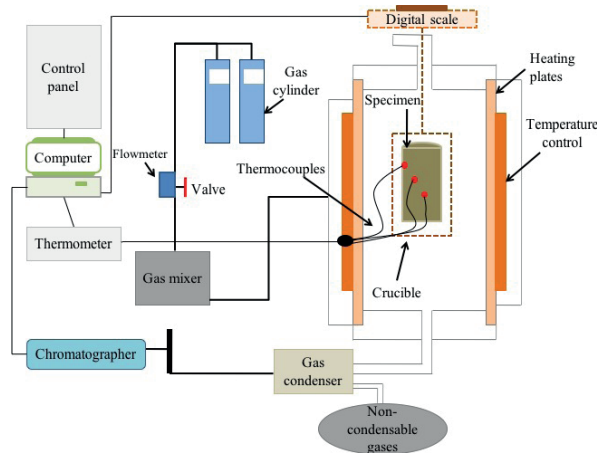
Digital scale

Control panel

Gas cylinder

Heating plates

Specimen

Temperature control

Computer

Flowmeter

Valve

Thermocouples

Thermometer

Gas mixer

Crucible

Chromatographer

Gas condenser

Non-condensable gases